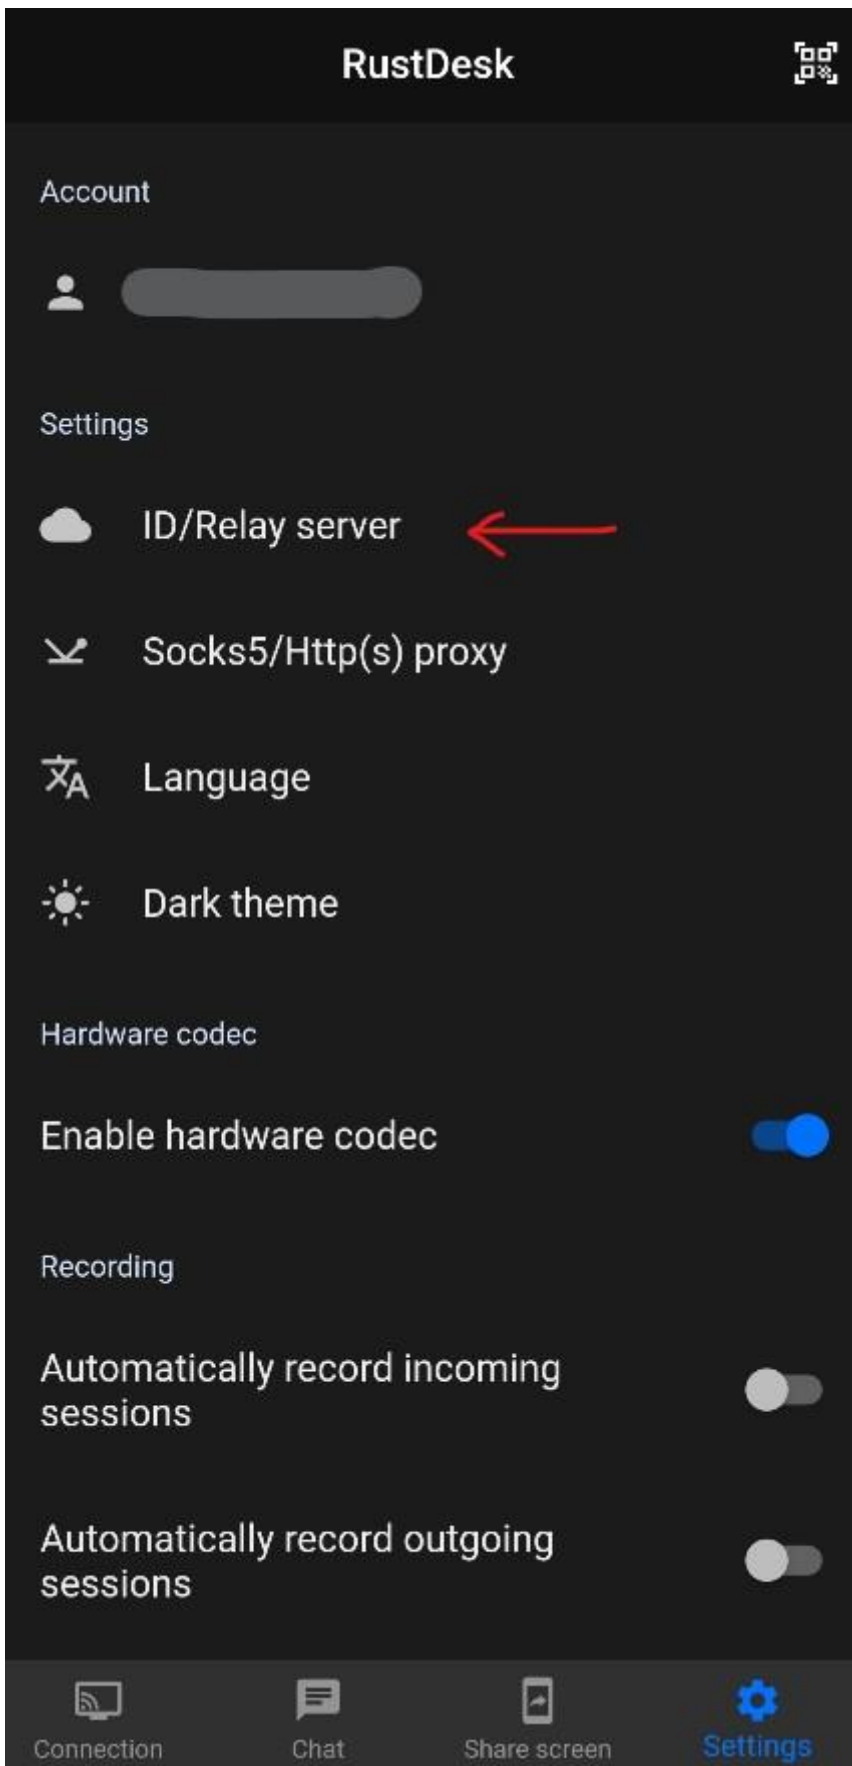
RustDesk

Account

Settings

ID/Relay server

Socks5/Http(s) proxy

Language

Dark theme

Hardware codec

Enable hardware codec

Recording

Automatically record incoming sessions

Automatically record outgoing sessions

Connection Chat Share screen Settings